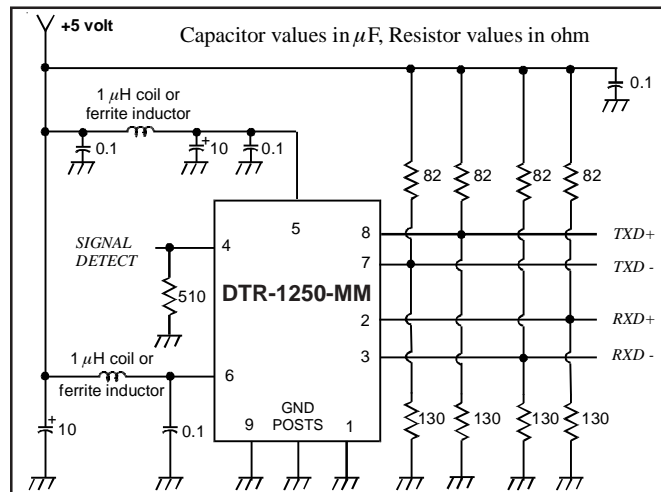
+5 volt

Capacitor values in $\mu$F, Resistor values in ohm

0.1

1 $\mu$H coil or ferrite inductor

0.1

+ 10

0.1

82

82

82

82

5

SIGNAL DETECT

4

8

TXD+

7

TXD -

510

DTR-1250-MM

2

RXD+

3

RXD -

1 $\mu$H coil or ferrite inductor

6

+ 10

0.1

GND POSTS

9

1

130

130

130

130